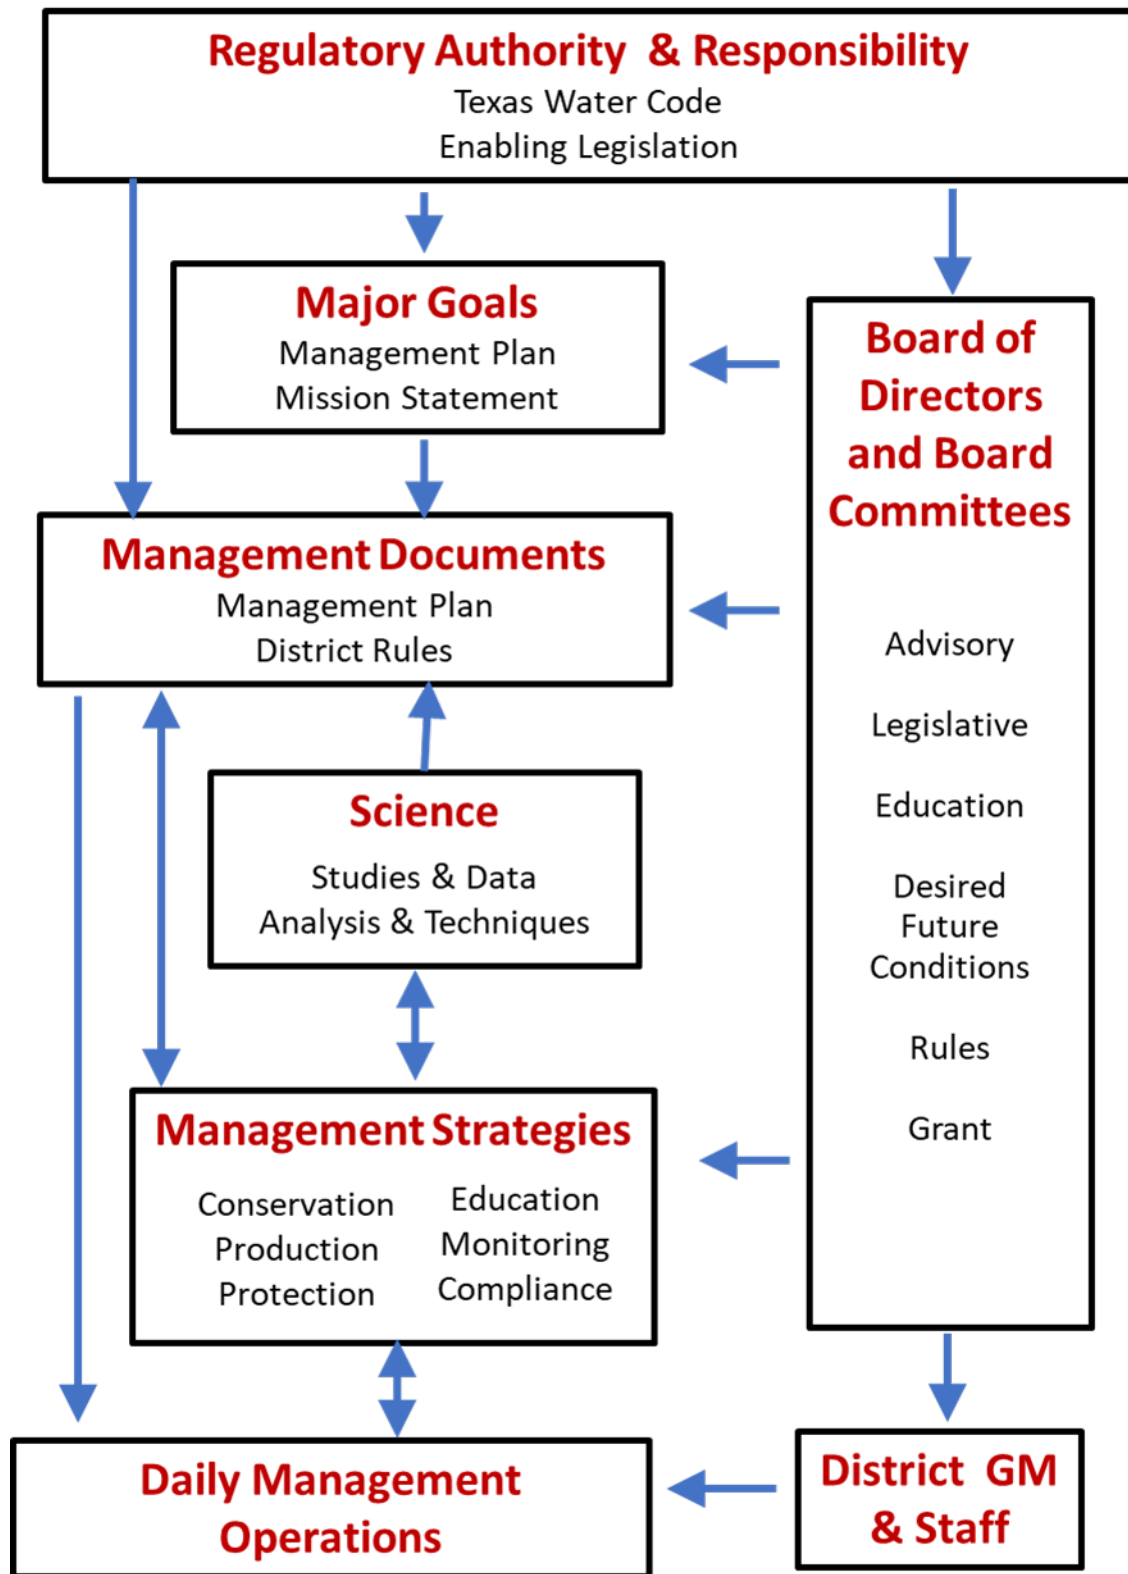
Regulatory Authority & Responsibility
Texas Water Code
Enabling Legislation

Major Goals
Management Plan
Mission Statement

Board of Directors and Board Committees

Advisory

Legislative

Education

Desired Future Conditions

Rules

Grant

Management Documents
Management Plan
District Rules

Science
Studies & Data
Analysis & Techniques

Management Strategies
Conservation
Production
Protection
Education
Monitoring
Compliance

Daily Management Operations

District GM & Staff